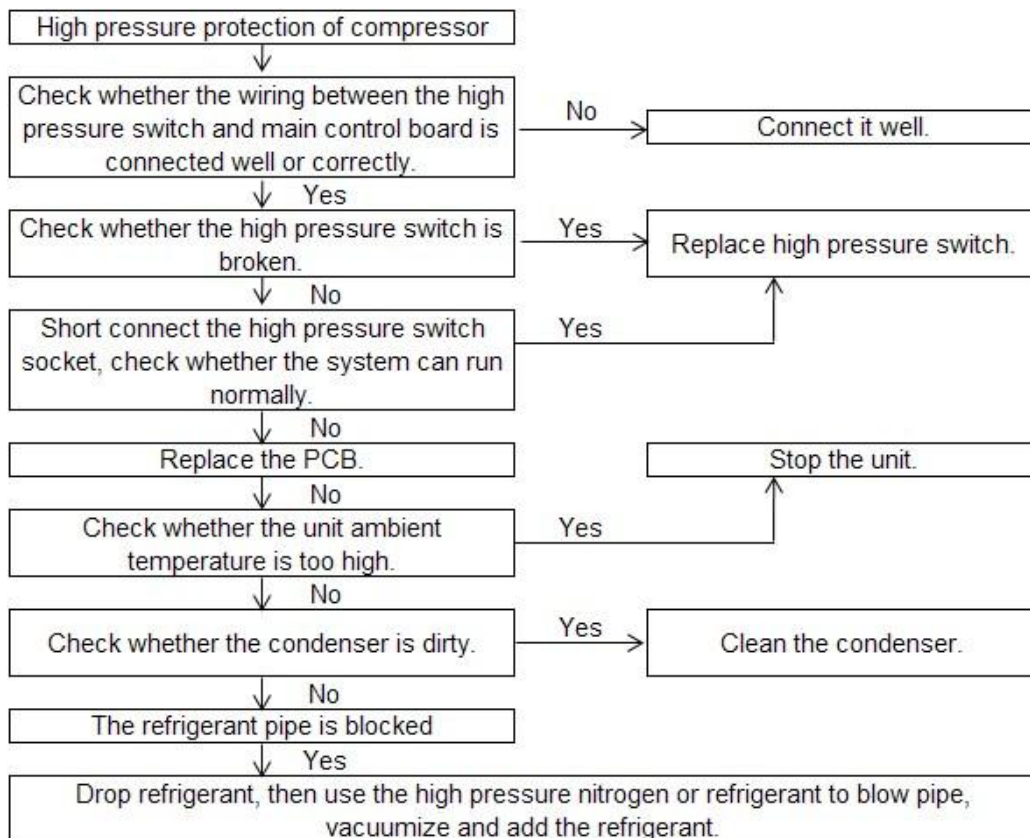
High pressure protection of compressor

Check whether the wiring between the high pressure switch and main control board is connected well or correctly.

No

Connect it well.

Yes

Check whether the high pressure switch is broken.

Yes

Replace high pressure switch.

No

Short connect the high pressure switch socket, check whether the system can run normally.

Yes

No

Replace the PCB.

Stop the unit.

No

Check whether the unit ambient temperature is too high.

Yes

No

Check whether the condenser is dirty.

Yes

Clean the condenser.

No

The refrigerant pipe is blocked

Yes

Drop refrigerant, then use the high pressure nitrogen or refrigerant to blow pipe, vacuumize and add the refrigerant.